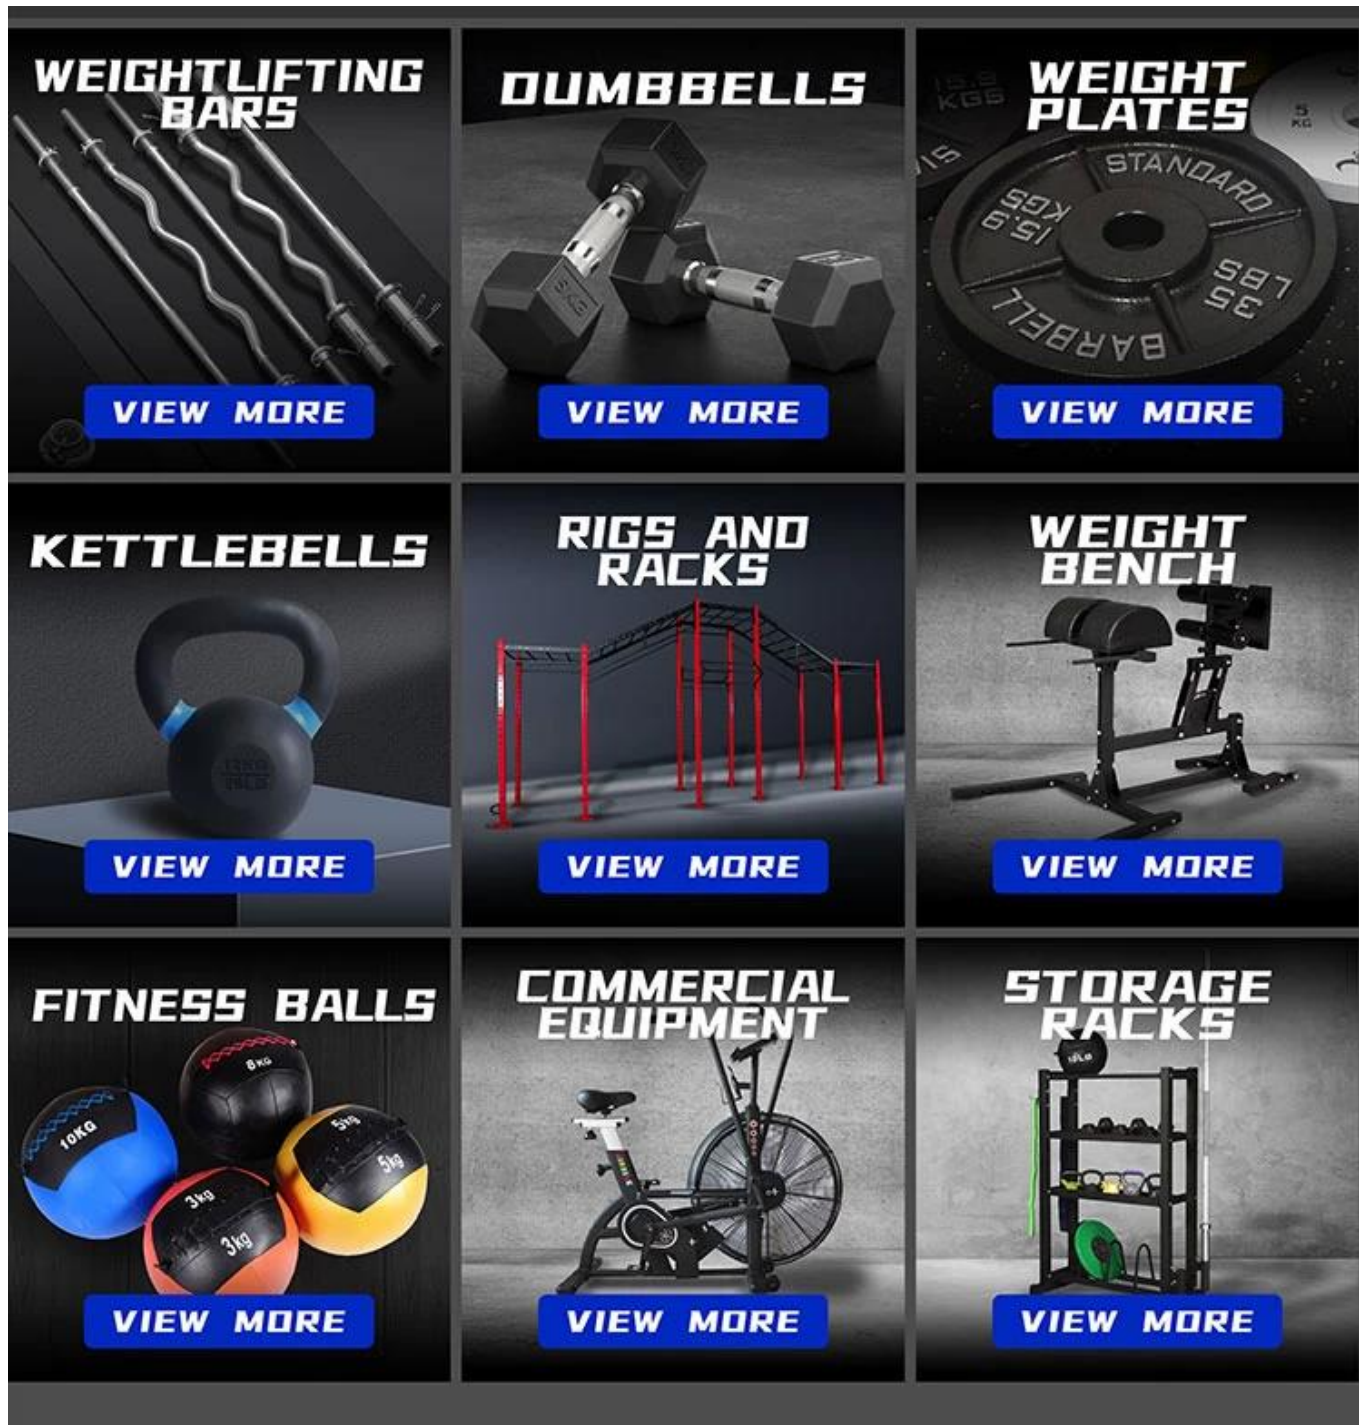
WEIGHTLIFTING BARS

VIEW MORE

DUMBBELLS

5KG

VIEW MORE

WEIGHT PLATES

15.9 KGS

STANDARD

15.9 KGS

35 LBS

BARBELL

5 KG

VIEW MORE

KETTLEBELLS

VIEW MORE

RIGS AND RACKS

VIEW MORE

WEIGHT BENCH

VIEW MORE

FITNESS BALLS

10KG

8KG

5kg

5kg

3kg

3kg

VIEW MORE

COMMERCIAL EQUIPMENT

VIEW MORE

STORAGE RACKS

VIEW MORE